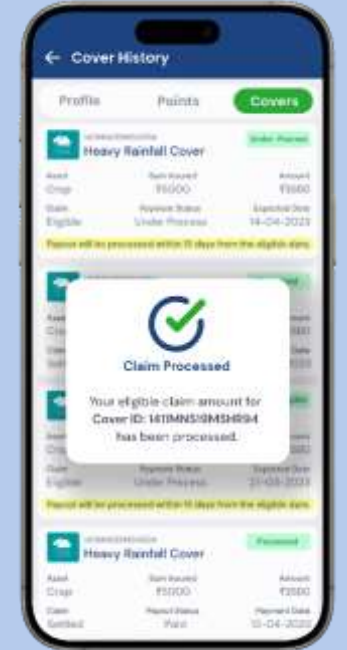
← Cover History

Profile Points Covers

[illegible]
Heavy Rainfall Cover
Under Process

Asset
Crop

Sum Insured
₹5000

Amount
₹1000

Claim
Eligible

Payout Status
Under Process

Expected Date
14-04-2023

Payout will be processed within 15 days from the eligible date.

Claim Processed

Your eligible claim amount for Cover ID: 1411MNS19MSHR94 has been processed.

Payout will be processed within 15 days from the eligible date.

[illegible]
Heavy Rainfall Cover
Processed

Asset
Crop

Sum Insured
₹5000

Amount
₹1000

Claim
Settled

Payout Status
Paid

Payment Date
10-04-2023